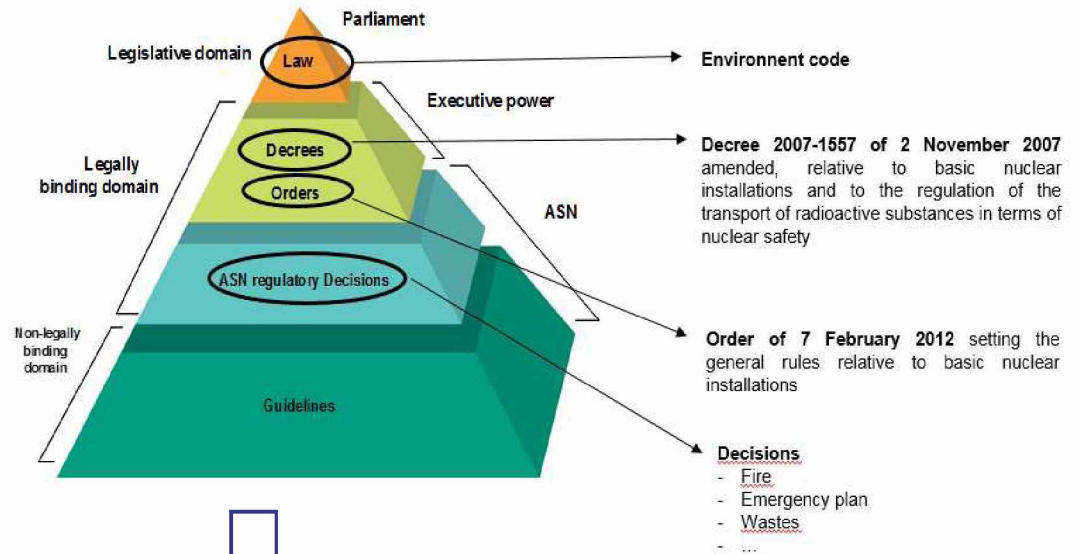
Parliament

Legislative domain

Law

Environnent code

Executive power

Legally binding domain

Decrees

Orders

ASN

Decree 2007-1557 of 2 November 2007 amended, relative to basic nuclear installations and to the regulation of the transport of radioactive substances in terms of nuclear safety

ASN regulatory Decisions

Non-legally binding domain

Order of 7 February 2012 setting the general rules relative to basic nuclear installations

Guidelines

Decisions
- Fire
- Emergency plan
- Wastes
- ...